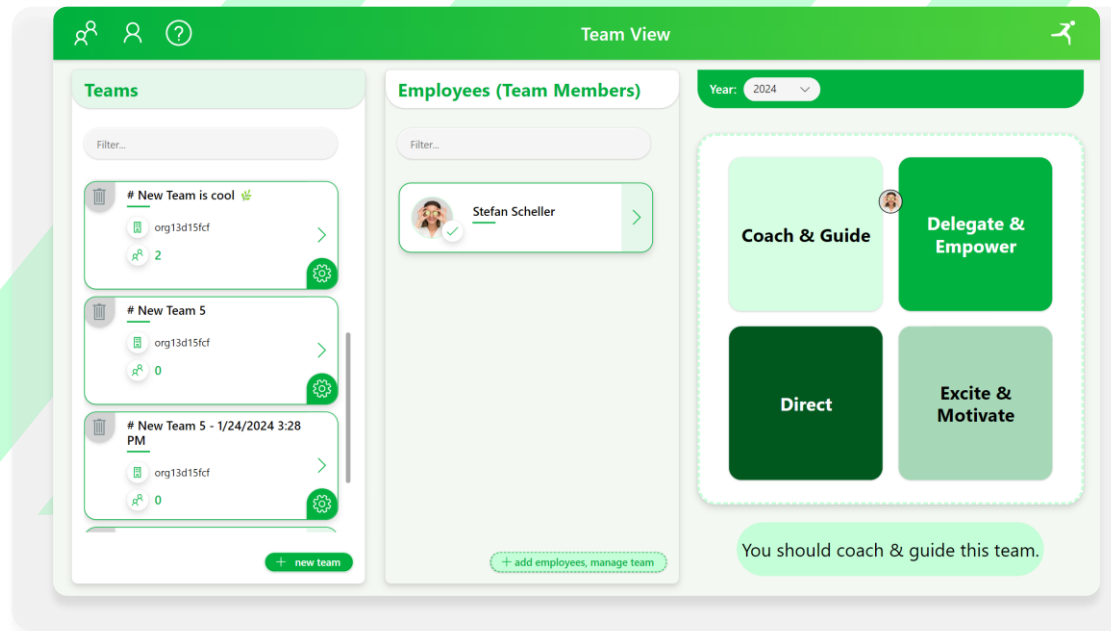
Team View

Teams

Filter...

# New Team is cool 🌿
org13d15fcf
2

# New Team 5
org13d15fcf
0

# New Team 5 - 1/24/2024 3:28 PM
org13d15fcf
0

+ new team

Employees (Team Members)

Filter...

Stefan Scheller

+ add employees, manage team

Year: 2024

Coach & Guide

Delegate & Empower

Direct

Excite & Motivate

You should coach & guide this team.